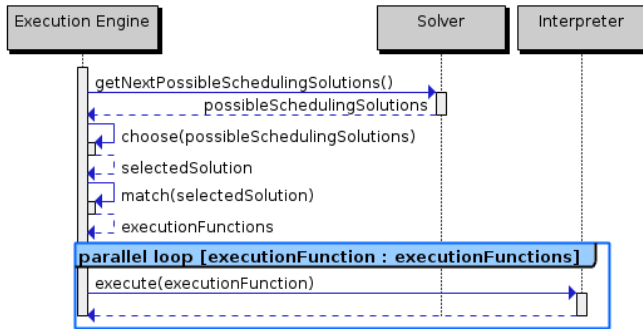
Execution Engine

Solver

Interpreter

getNextPossibleSchedulingSolutions()

possibleSchedulingSolutions

choose(possibleSchedulingSolutions)

selectedSolution

match(selectedSolution)

executionFunctions

parallel loop [executionFunction : executionFunctions]

execute(executionFunction)